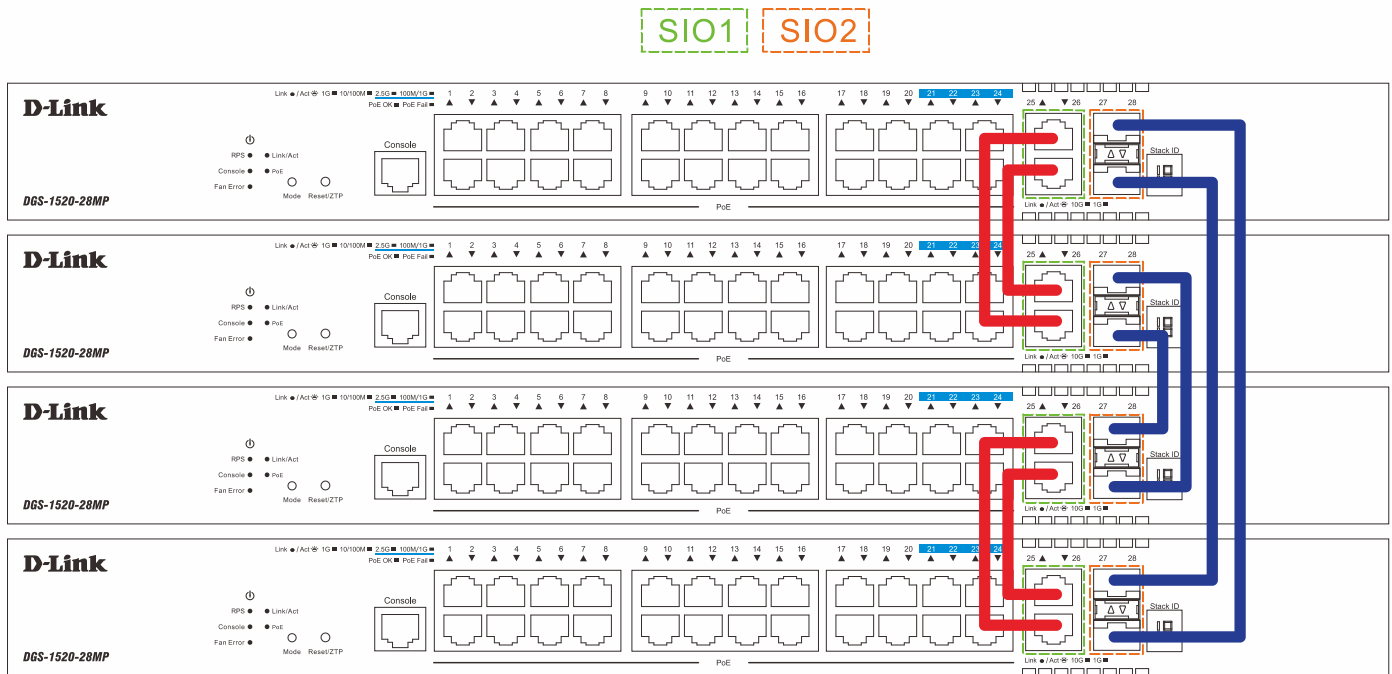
SIO1 SIO2

D-Link
DGS-1520-28MP
RPS
Console
Fan Error
Link/Act
PoE
Mode
Reset/ZTP
Console
Link / Act 1G 10/100M 2.5G 100M/1G
PoE OK PoE Fail
1 2 3 4 5 6 7 8 9 10 11 12 13 14 15 16 17 18 19 20 21 22 23 24
PoE
25 26 27 28
Link / Act 10G 1G
Stack ID

D-Link
DGS-1520-28MP
RPS
Console
Fan Error
Link/Act
PoE
Mode
Reset/ZTP
Console
Link / Act 1G 10/100M 2.5G 100M/1G
PoE OK PoE Fail
1 2 3 4 5 6 7 8 9 10 11 12 13 14 15 16 17 18 19 20 21 22 23 24
PoE
25 26 27 28
Link / Act 10G 1G
Stack ID

D-Link
DGS-1520-28MP
RPS
Console
Fan Error
Link/Act
PoE
Mode
Reset/ZTP
Console
Link / Act 1G 10/100M 2.5G 100M/1G
PoE OK PoE Fail
1 2 3 4 5 6 7 8 9 10 11 12 13 14 15 16 17 18 19 20 21 22 23 24
PoE
25 26 27 28
Link / Act 10G 1G
Stack ID

D-Link
DGS-1520-28MP
RPS
Console
Fan Error
Link/Act
PoE
Mode
Reset/ZTP
Console
Link / Act 1G 10/100M 2.5G 100M/1G
PoE OK PoE Fail
1 2 3 4 5 6 7 8 9 10 11 12 13 14 15 16 17 18 19 20 21 22 23 24
PoE
25 26 27 28
Link / Act 10G 1G
Stack ID